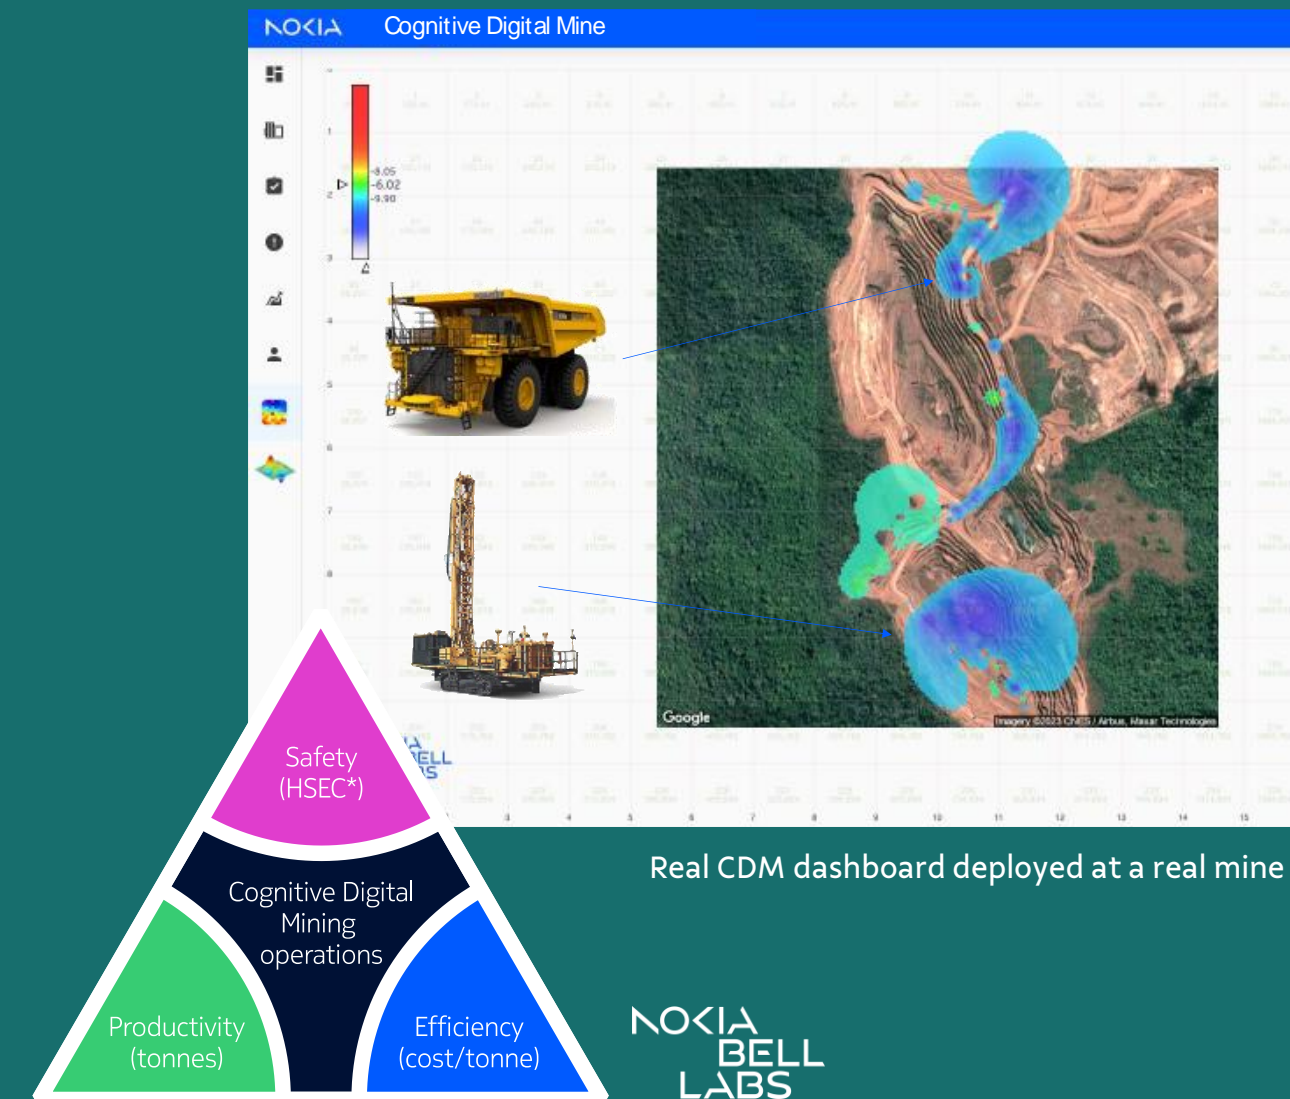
NOKIA Cognitive Digital Mine

-8.05
-6.02
-9.90

Google
Imagery ©2023 CNES / Airbus, Maxar Technologies

3 4 5 6 7 8 9 10 11 12 13 14 15

Safety (HSEC*)

Cognitive Digital Mining operations

Productivity (tonnes)

Efficiency (cost/tonne)

Real CDM dashboard deployed at a real mine

NOKIA BELL LABS